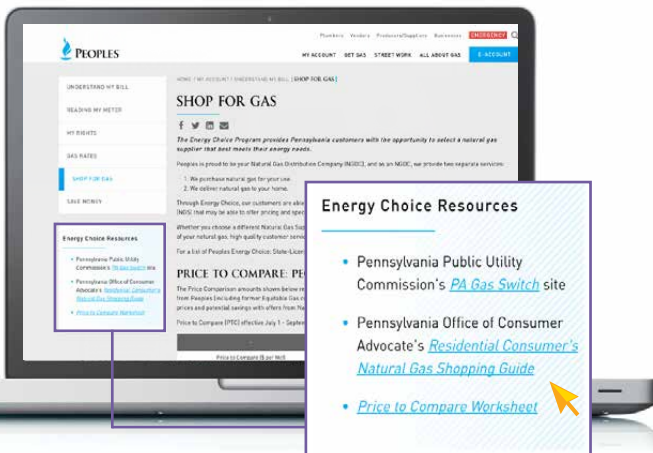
Plumbers Vendors Producers/Suppliers Businesses EMERGENCY

PEOPLES

MY ACCOUNT GET GAS STREET WORK ALL ABOUT GAS E-ACCOUNT

UNDERSTAND MY BILL

READING MY METER

MY RIGHTS

GAS RATES

SHOP FOR GAS

SAVE MONEY

HOME / MY ACCOUNT / UNDERSTAND MY BILL / SHOP FOR GAS /

SHOP FOR GAS

The Energy Choice Program provides Pennsylvania customers with the opportunity to select a natural gas supplier that best meets their energy needs.

Peoples is proud to be your Natural Gas Distribution Company (NGDC), and as an NGDC, we provide two separate services:

1. We purchase natural gas for your use.
2. We deliver natural gas to your home.

Through Energy Choice, our customers are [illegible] (NGS) that may be able to offer pricing and spec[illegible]

Whether you choose a different Natural Gas Sup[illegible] of your natural gas, high quality customer servi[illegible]

For a list of Peoples Energy Choice: State-Licen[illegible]

PRICE TO COMPARE: P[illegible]

The Price Comparison amounts shown below re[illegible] from Peoples (excluding former Equitable Gas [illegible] prices and potential savings with offers from Na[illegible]

Price to Compare (PTC) effective July 1 - Septe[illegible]

Price to Compare ($ per Mcf)

Energy Choice Resources

Pennsylvania Public Utility Commission's PA Gas Switch site

Pennsylvania Office of Consumer Advocate's Residential Consumer's Natural Gas Shopping Guide

Price to Compare Worksheet